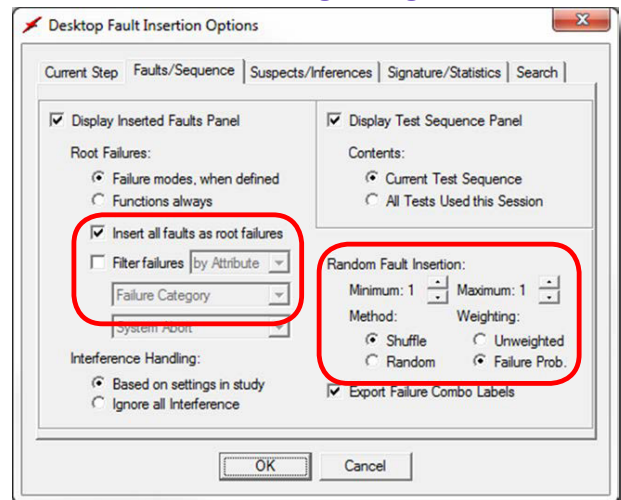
Desktop Fault Insertion Options

Current Step | Faults/Sequence | Suspects/Inferences | Signature/Statistics | Search

Display Inserted Faults Panel

Root Failures:

Failure modes, when defined

Functions always

Insert all faults as root failures

Filter failures by Attribute

Failure Category

System Abort

Interference Handling:

Based on settings in study

Ignore all Interference

Display Test Sequence Panel

Contents:

Current Test Sequence

All Tests Used this Session

Random Fault Insertion:

Minimum: 1 Maximum: 1

Method:

Shuffle

Random

Weighting:

Unweighted

Failure Prob.

Export Failure Combo Labels

OK

Cancel